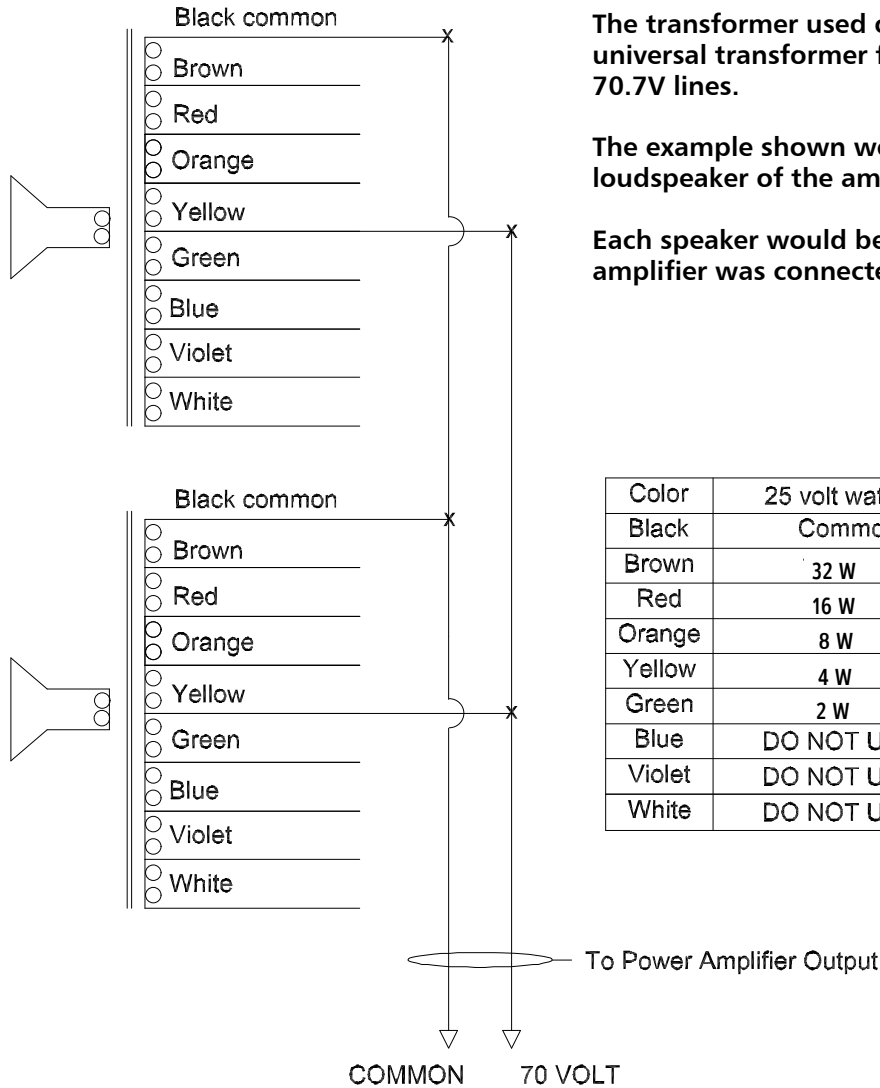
Black common
Brown
Red
Orange
Yellow
Green
Blue
Violet
White

Black common
Brown
Red
Orange
Yellow
Green
Blue
Violet
White

The transformer used o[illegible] universal transformer f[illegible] 70.7V lines.

The example shown wo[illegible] loudspeaker of the am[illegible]

Each speaker would be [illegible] amplifier was connecte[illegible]

| Color | 25 volt wat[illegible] |
|---|---|
| Black | Commo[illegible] |
| Brown | 32 W |
| Red | 16 W |
| Orange | 8 W |
| Yellow | 4 W |
| Green | 2 W |
| Blue | DO NOT U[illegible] |
| Violet | DO NOT U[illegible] |
| White | DO NOT U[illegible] |

To Power Amplifier Output

COMMON
70 VOLT